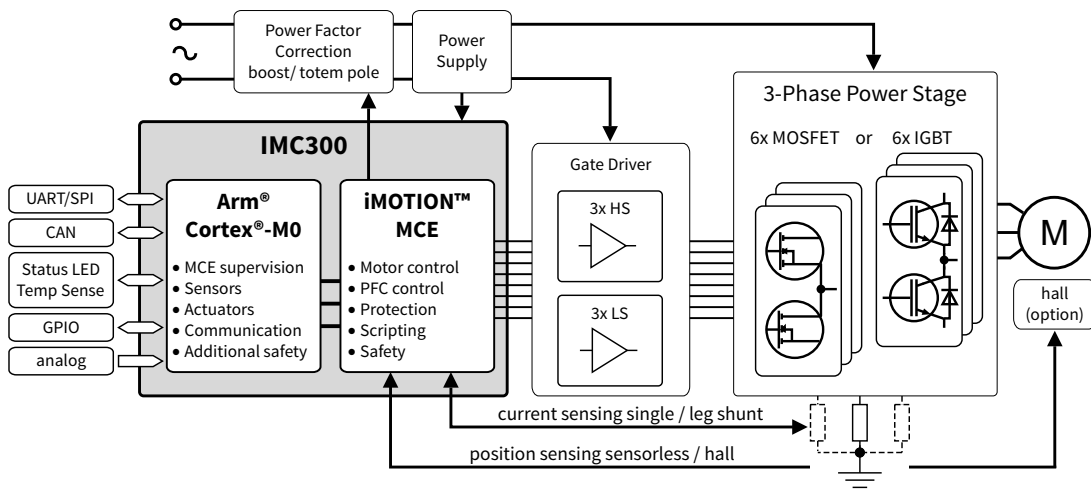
Power Factor Correction boost/ totem pole

Power Supply

3-Phase Power Stage

6x MOSFET or 6x IGBT

IMC300

Gate Driver

UART/SPI

CAN

Status LED Temp Sense

GPIO

analog

Arm® Cortex®-M0

• MCE supervision
• Sensors
• Actuators
• Communication
• Additional safety

iMOTION™ MCE

• Motor control
• PFC control
• Protection
• Scripting
• Safety

3x HS

3x LS

M

hall (option)

current sensing single / leg shunt

position sensing sensorless / hall